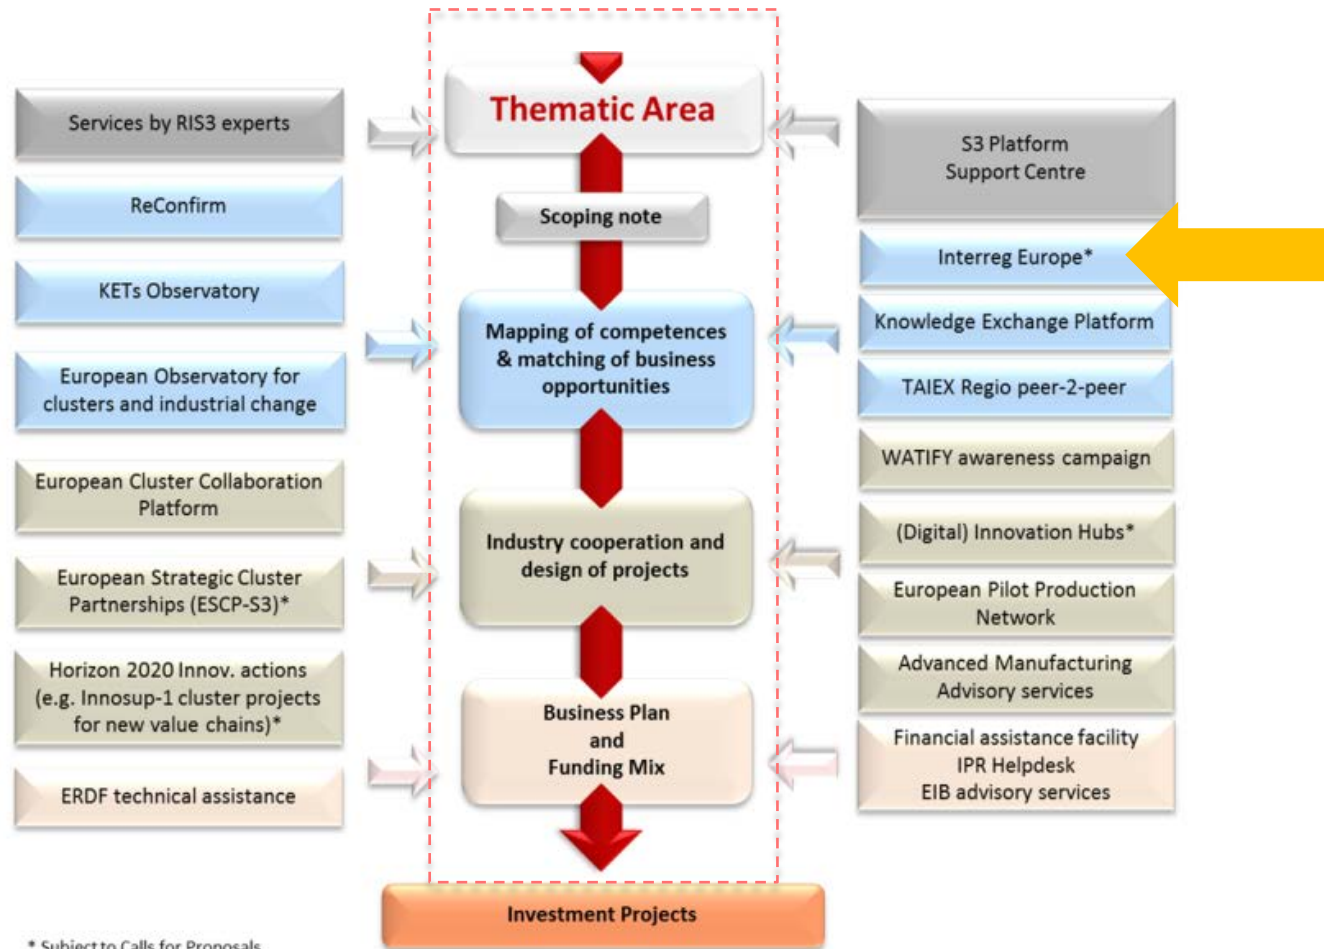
Services by RIS3 experts

ReConfirm

KETs Observatory

European Observatory for clusters and industrial change

European Cluster Collaboration Platform

European Strategic Cluster Partnerships (ESCP-S3)*

Horizon 2020 Innov. actions (e.g. Innosup-1 cluster projects for new value chains)*

ERDF technical assistance

Thematic Area

Scoping note

Mapping of competences & matching of business opportunities

Industry cooperation and design of projects

Business Plan and Funding Mix

Investment Projects

S3 Platform Support Centre

Interreg Europe*

Knowledge Exchange Platform

TAIEX Regio peer-2-peer

WATIFY awareness campaign

(Digital) Innovation Hubs*

European Pilot Production Network

Advanced Manufacturing Advisory services

Financial assistance facility
IPR Helpdesk
EIB advisory services

* Subject to Calls for Proposals